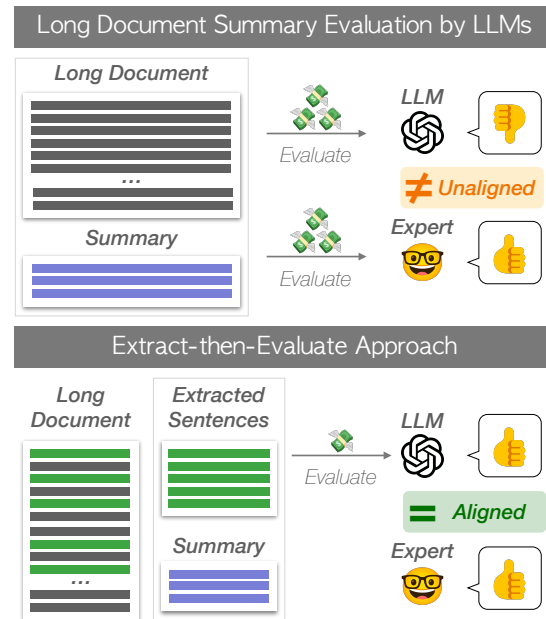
Long Document Summary Evaluation by LLMs

Long Document

...

Summary

Evaluate

LLM

≠ Unaligned

Evaluate

Expert

Extract-then-Evaluate Approach

Long Document

...

Extracted Sentences

Summary

Evaluate

LLM

= Aligned

Expert